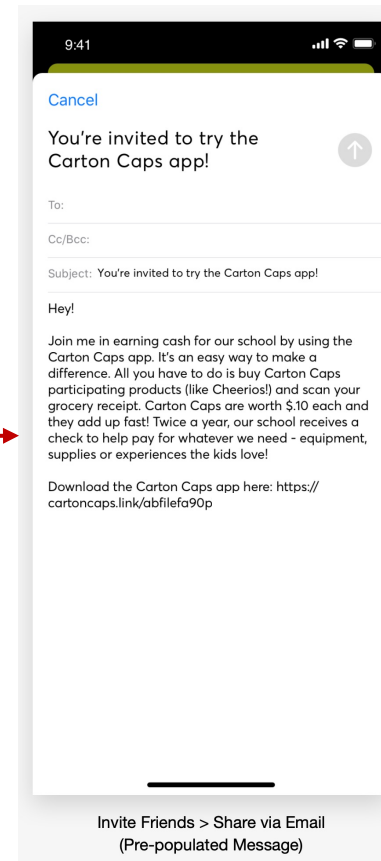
9:41

Cancel

You're invited to try the Carton Caps app!

To:

Cc/Bcc:

Subject: You're invited to try the Carton Caps app!

Hey!

Join me in earning cash for our school by using the Carton Caps app. It's an easy way to make a difference. All you have to do is buy Carton Caps participating products (like Cheerios!) and scan your grocery receipt. Carton Caps are worth $.10 each and they add up fast! Twice a year, our school receives a check to help pay for whatever we need - equipment, supplies or experiences the kids love!

Download the Carton Caps app here: https://cartoncaps.link/abfilefa90p

Invite Friends > Share via Email
(Pre-populated Message)